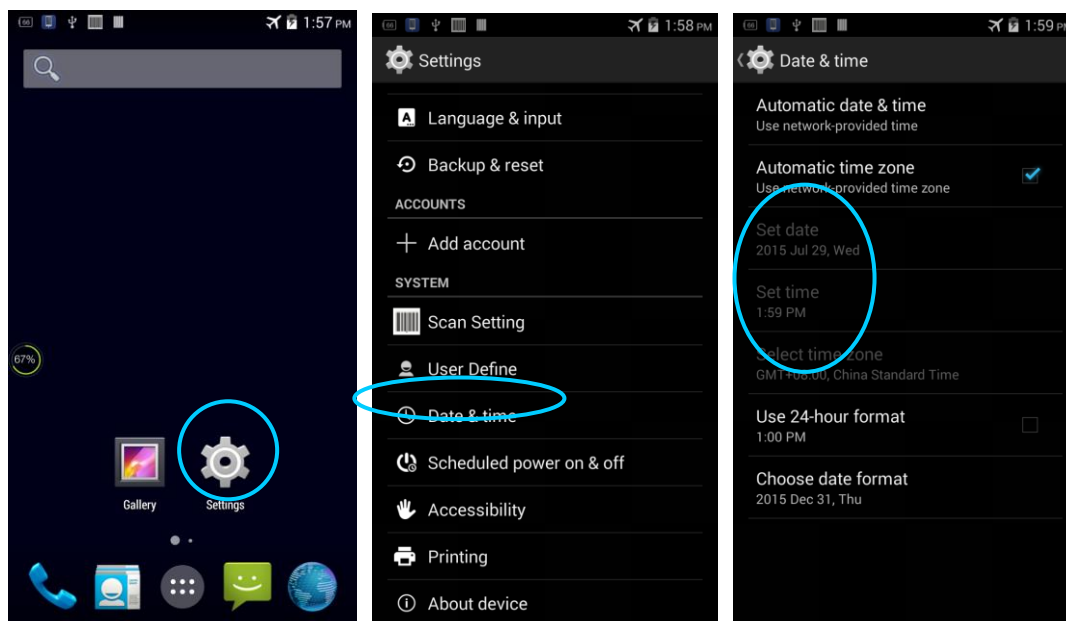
66 1:57 PM

67%

Gallery Settings

66 1:58 PM

Settings

Language & input

Backup & reset

ACCOUNTS

Add account

SYSTEM

Scan Setting

User Define

Date & time

Scheduled power on & off

Accessibility

Printing

About device

66 1:59 PM

Date & time

Automatic date & time
Use network-provided time

Automatic time zone
Use network-provided time zone

Set date
2015 Jul 29, Wed

Set time
1:59 PM

Select time zone
GMT+08:00, China Standard Time

Use 24-hour format
1:00 PM

Choose date format
2015 Dec 31, Thu